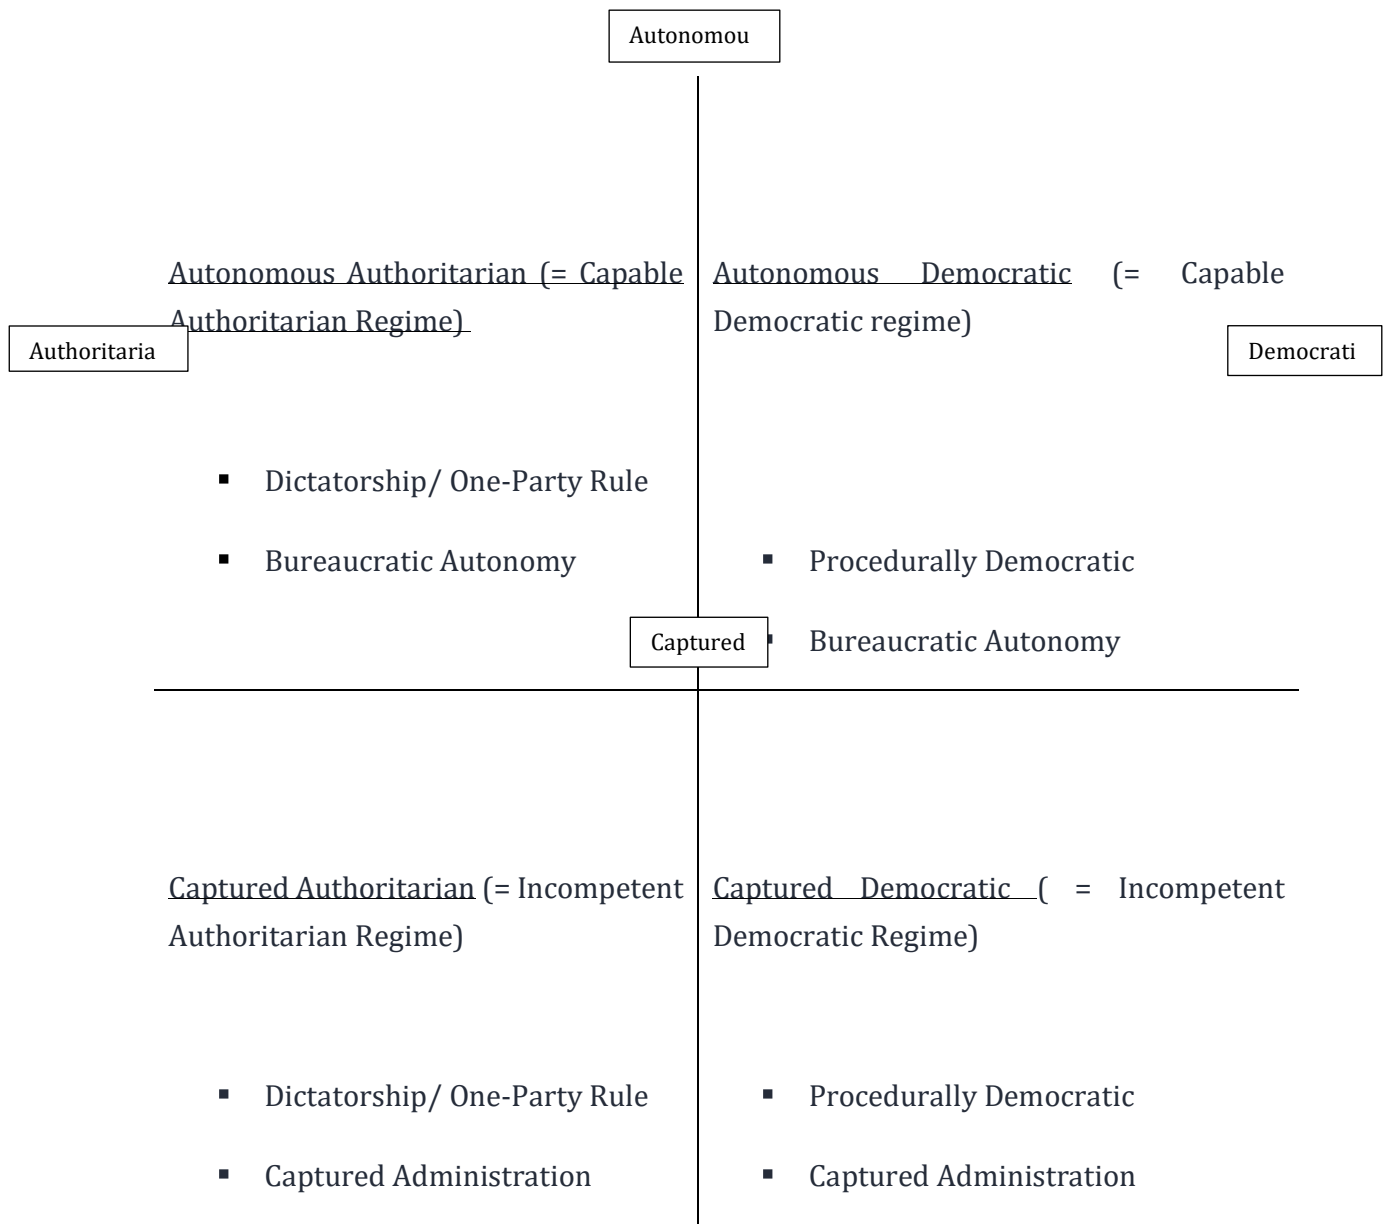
Autonomou

Autonomous Authoritarian (= Capable Authoritarian Regime)

Authoritaria

Dictatorship/ One-Party Rule

Bureaucratic Autonomy

Autonomous Democratic (= Capable Democratic regime)

Democrati

Procedurally Democratic

Bureaucratic Autonomy

Captured

Captured Authoritarian (= Incompetent Authoritarian Regime)

Dictatorship/ One-Party Rule

Captured Administration

Captured Democratic ( = Incompetent Democratic Regime)

Procedurally Democratic

Captured Administration